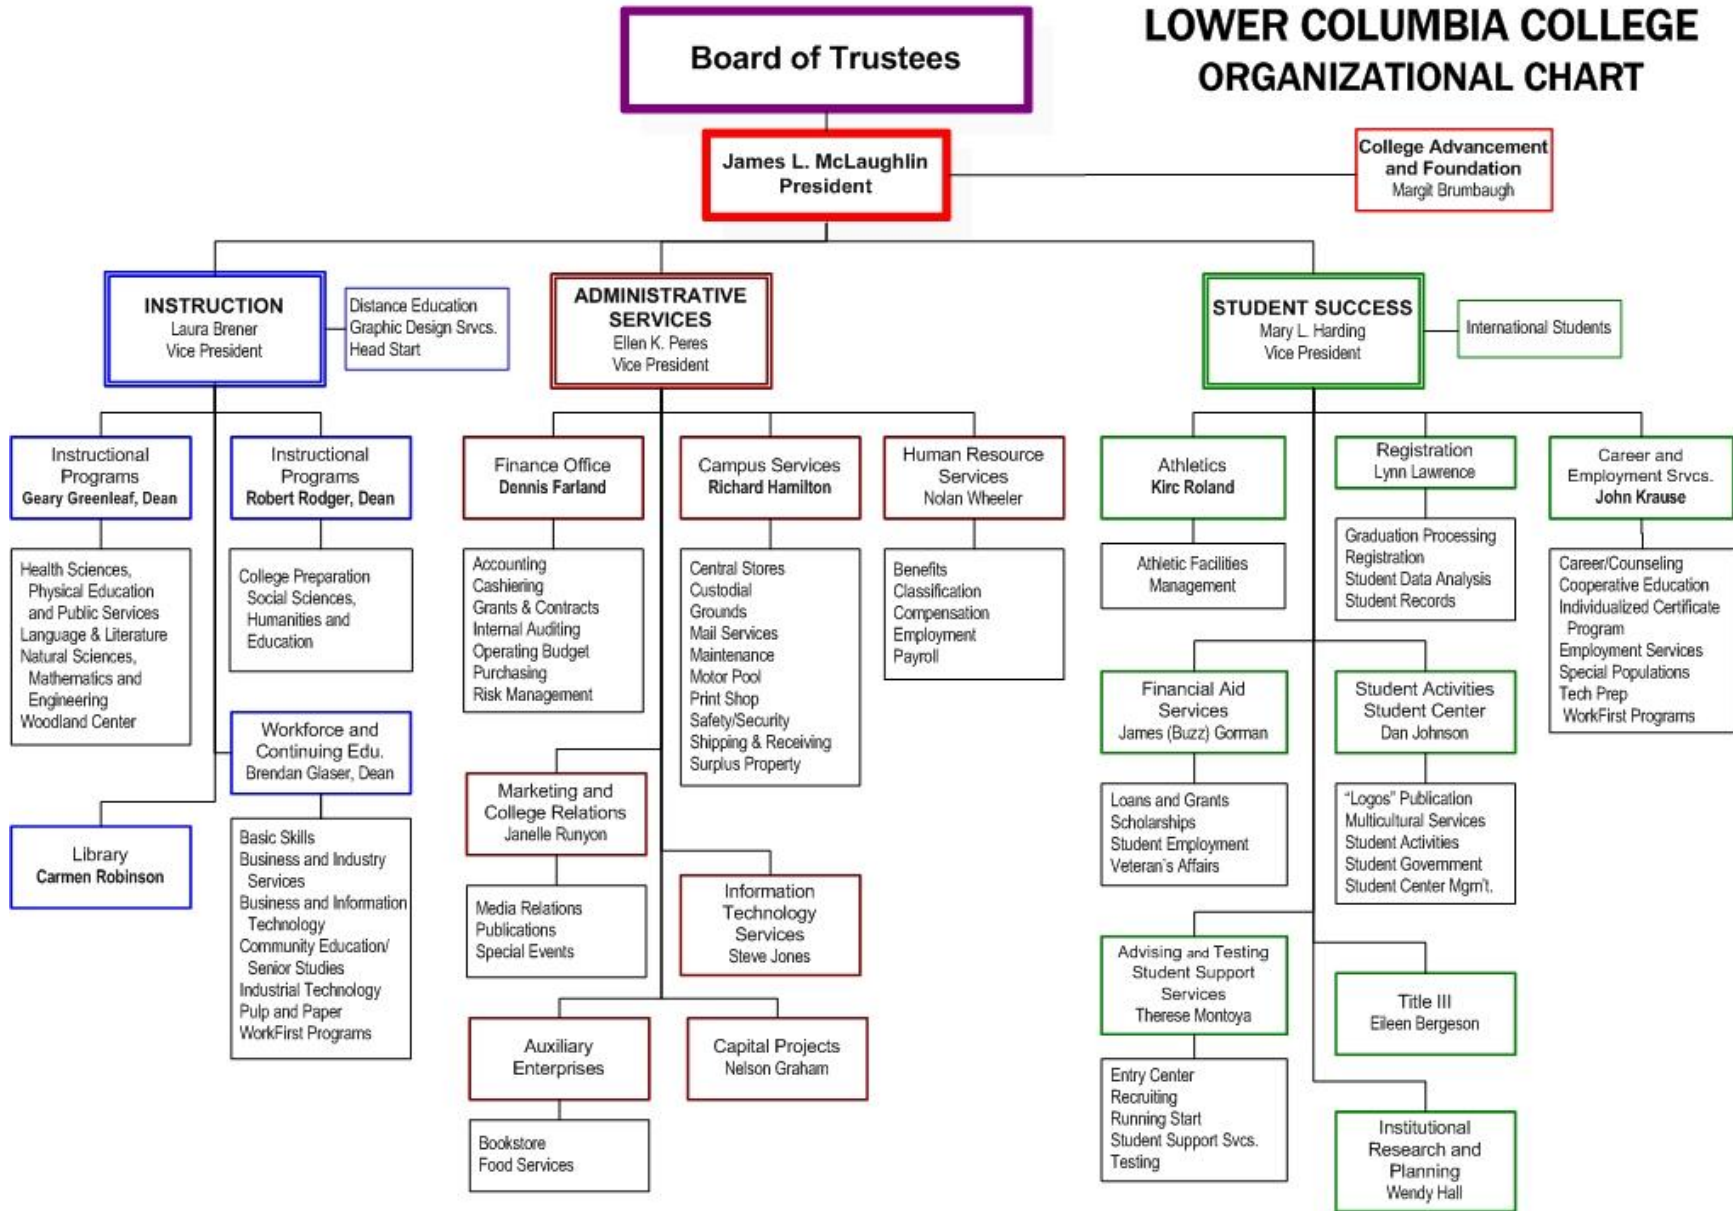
LOWER COLUMBIA COLLEGE ORGANIZATIONAL CHART

Board of Trustees

James L. McLaughlin
President

College Advancement and Foundation
Margit Brumbaugh

INSTRUCTION
Laura Brener
Vice President

Distance Education
Graphic Design Srvcs.
Head Start

ADMINISTRATIVE SERVICES
Ellen K. Peres
Vice President

STUDENT SUCCESS
Mary L. Harding
Vice President

International Students

Instructional Programs
Geary Greenleaf, Dean

Health Sciences, Physical Education and Public Services
Language & Literature
Natural Sciences, Mathematics and Engineering
Woodland Center

Instructional Programs
Robert Rodger, Dean

College Preparation
Social Sciences, Humanities and Education

Workforce and Continuing Edu.
Brendan Glaser, Dean

Basic Skills
Business and Industry Services
Business and Information Technology
Community Education/ Senior Studies
Industrial Technology
Pulp and Paper
WorkFirst Programs

Library
Carmen Robinson

Finance Office
Dennis Farland

Accounting
Cashiering
Grants & Contracts
Internal Auditing
Operating Budget
Purchasing
Risk Management

Campus Services
Richard Hamilton

Central Stores
Custodial
Grounds
Mail Services
Maintenance
Motor Pool
Print Shop
Safety/Security
Shipping & Receiving
Surplus Property

Human Resource Services
Nolan Wheeler

Benefits
Classification
Compensation
Employment
Payroll

Marketing and College Relations
Janelle Runyon

Media Relations
Publications
Special Events

Information Technology Services
Steve Jones

Auxiliary Enterprises

Bookstore
Food Services

Capital Projects
Nelson Graham

Athletics
Kirc Roland

Athletic Facilities Management

Registration
Lynn Lawrence

Graduation Processing
Registration
Student Data Analysis
Student Records

Career and Employment Srvcs.
John Krause

Career/Counseling
Cooperative Education
Individualized Certificate Program
Employment Services
Special Populations
Tech Prep
WorkFirst Programs

Financial Aid Services
James (Buzz) Gorman

Loans and Grants
Scholarships
Student Employment
Veteran's Affairs

Student Activities Student Center
Dan Johnson

"Logos" Publication
Multicultural Services
Student Activities
Student Government
Student Center Mgm't.

Advising and Testing Student Support Services
Therese Montoya

Entry Center
Recruiting
Running Start
Student Support Svcs.
Testing

Title III
Eileen Bergeson

Institutional Research and Planning
Wendy Hall